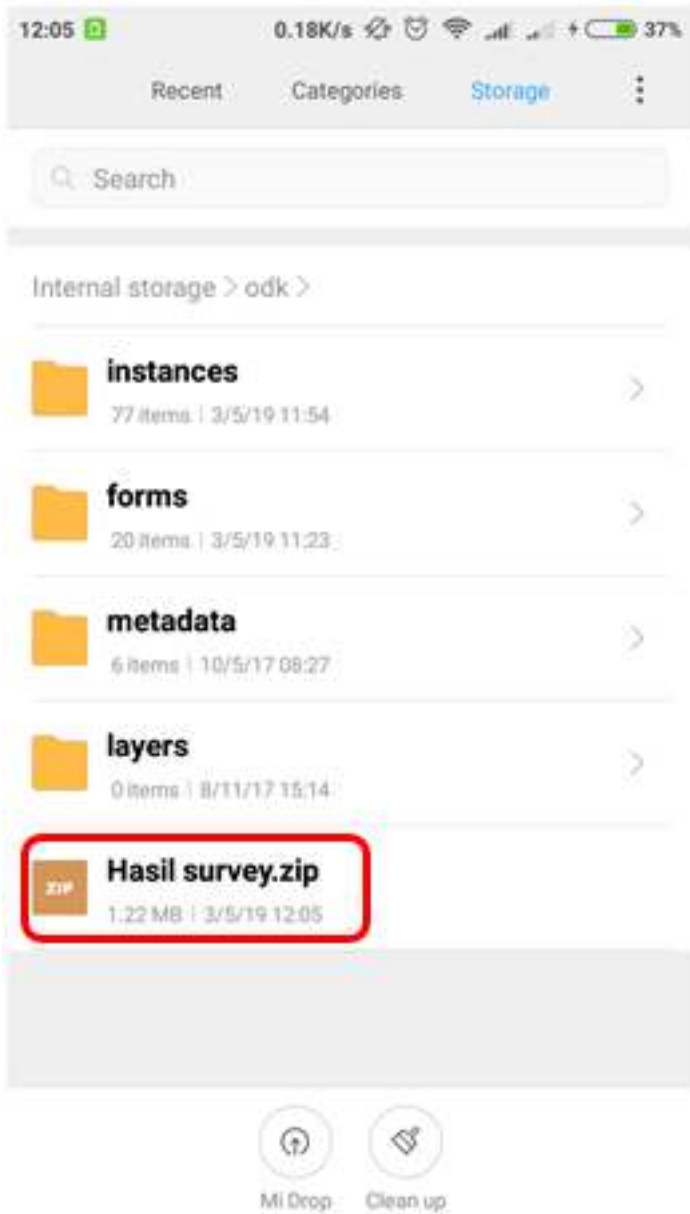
12:05 0.18K/s 37%

Recent Categories Storage

Search

Internal storage > odk >

instances
77 items | 3/5/19 11:54

forms
20 items | 3/5/19 11:23

metadata
6 items | 10/5/17 08:27

layers
0 items | 8/11/17 15:14

ZIP
Hasil survey.zip
1.22 MB | 3/5/19 12:05

Mi Drop Clean up